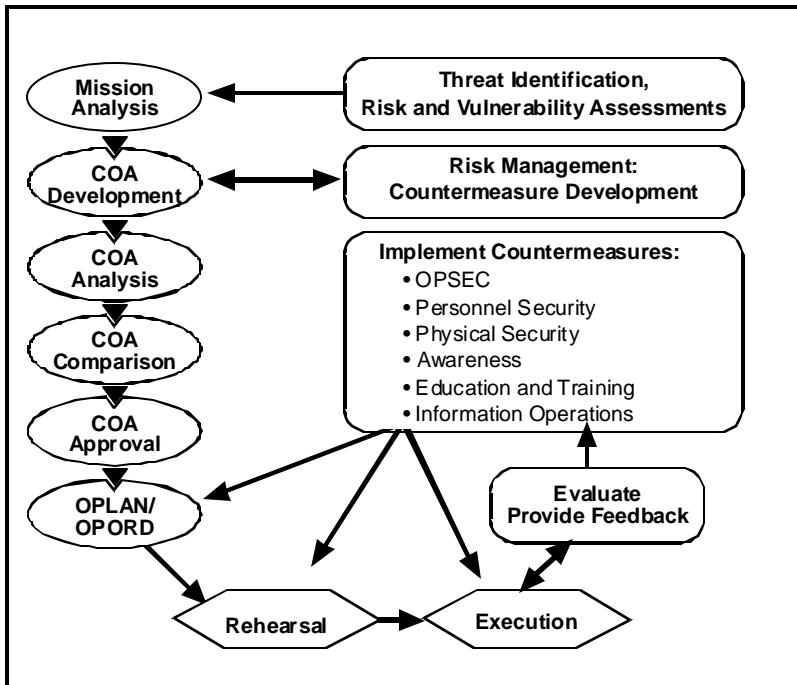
Mission Analysis

Threat Identification, Risk and Vulnerability Assessments

COA Development

Risk Management: Countermeasure Development

COA Analysis

Implement Countermeasures:
• OPSEC
• Personnel Security
• Physical Security
• Awareness
• Education and Training
• Information Operations

COA Comparison

COA Approval

OPLAN/ OPORD

Evaluate Provide Feedback

Rehearsal

Execution